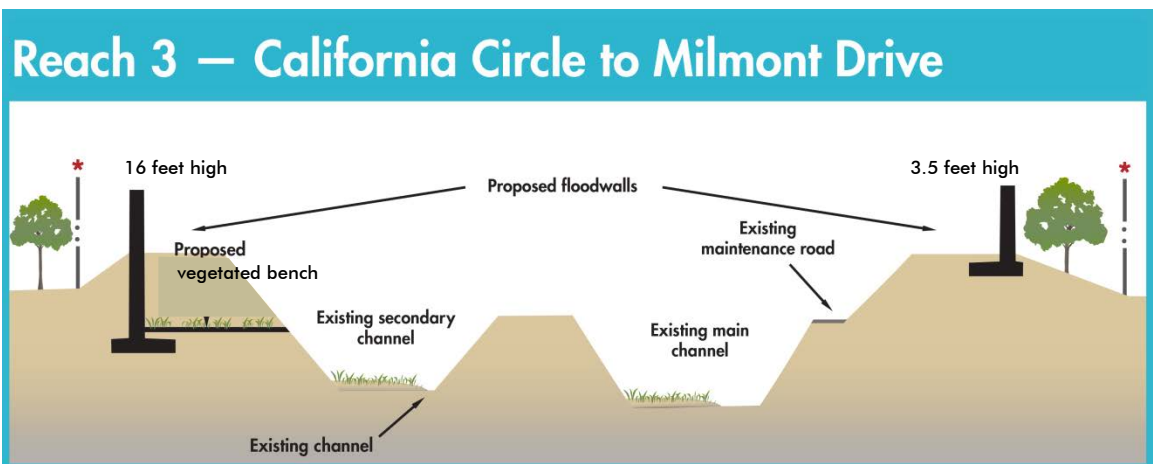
Reach 3 — California Circle to Milmont Drive

16 feet high

Proposed floodwalls

3.5 feet high

Proposed vegetated bench

Existing maintenance road

Existing secondary channel

Existing main channel

Existing channel